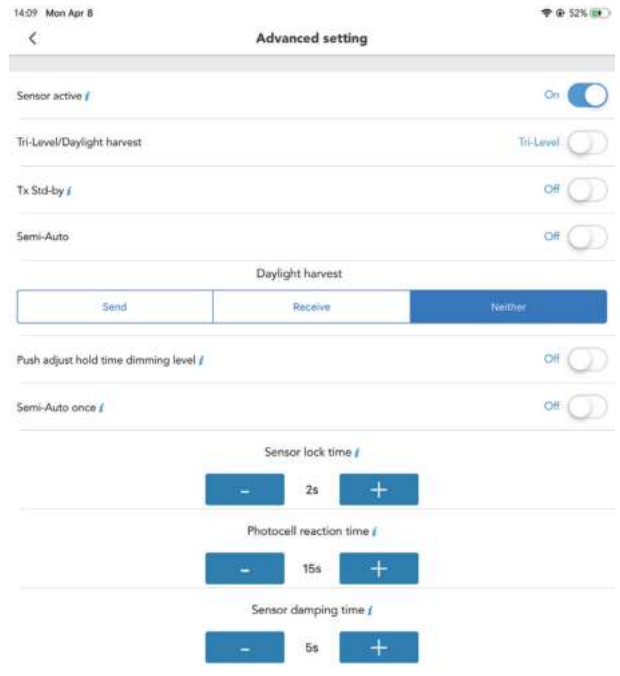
14:09 Mon Apr 8

52%

<

Advanced setting

Sensor active i

On

Tri-Level/Daylight harvest

Tri-Level

Tx Std-by i

Off

Semi-Auto

Off

Daylight harvest

Send

Receive

Neither

Push adjust hold time dimming level i

Off

Semi-Auto once i

Off

Sensor lock time i

-

2s

+

Photocell reaction time i

-

15s

+

Sensor damping time i

-

5s

+